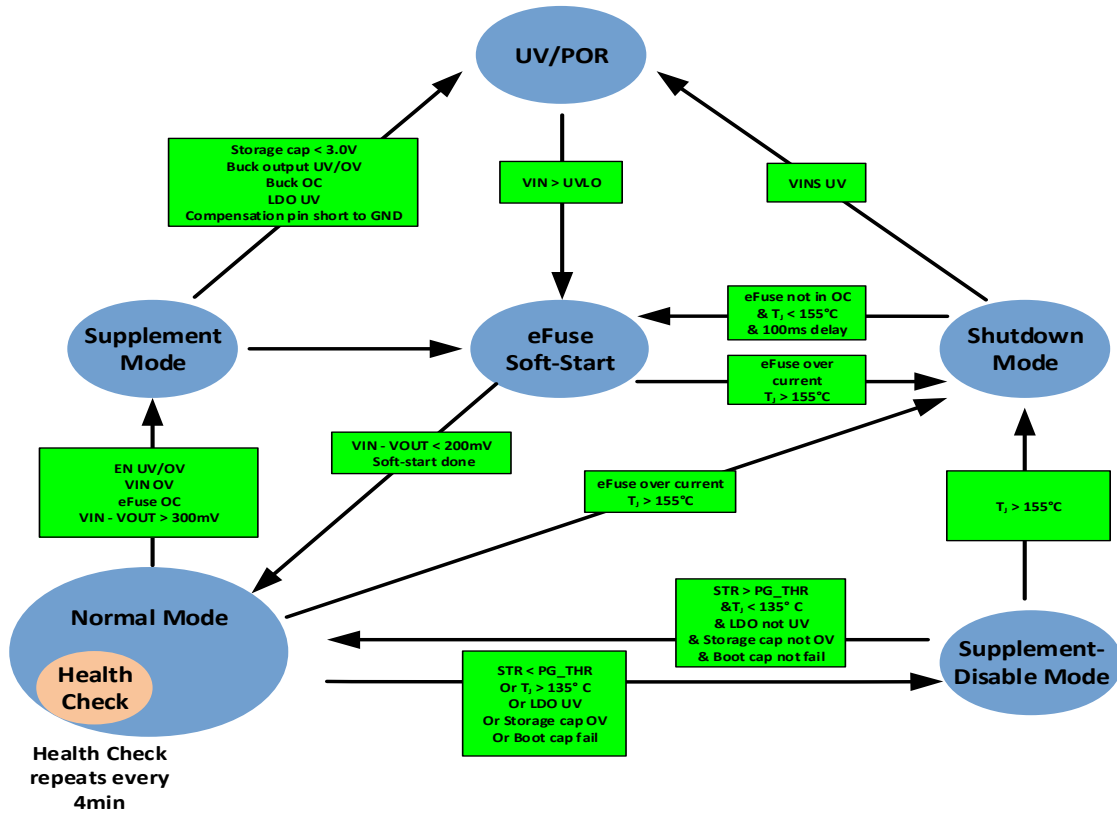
UV/POR

Storage cap < 3.0V
Buck output UV/OV
Buck OC
LDO UV
Compensation pin short to GND

VIN > UVLO

VINS UV

Supplement Mode

eFuse Soft-Start

eFuse not in OC
& $T_J$ < 155°C
& 100ms delay

Shutdown Mode

eFuse over current
$T_J$ > 155°C

VIN - VOUT < 200mV
Soft-start done

EN UV/OV
VIN OV
eFuse OC
VIN - VOUT > 300mV

eFuse over current
$T_J$ > 155°C

$T_J$ > 155°C

Normal Mode

Health Check

STR > PG_THR
&$T_J$ < 135° C
& LDO not UV
& Storage cap not OV
& Boot cap not fail

Supplement-Disable Mode

STR < PG_THR
Or $T_J$ > 135° C
Or LDO UV
Or Storage cap OV
Or Boot cap fail

Health Check repeats every 4min